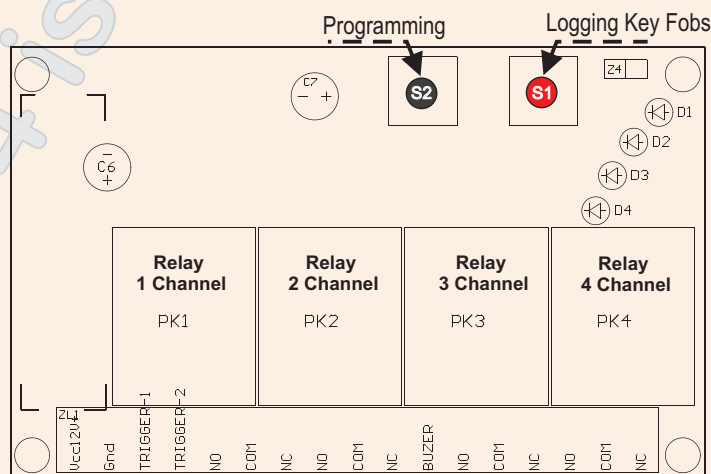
Programming

Logging Key Fobs

S2

S1

Z4

C7

C6

D1

D2

D3

D4

Relay 1 Channel

PK1

Relay 2 Channel

PK2

Relay 3 Channel

PK3

Relay 4 Channel

PK4

ZL1

Vcc12V

Gnd

TRIGGER-1

TRIGGER-2

NO

COM

NC

NO

COM

NC

BUZER

NO

COM

NC

NO

COM

NC